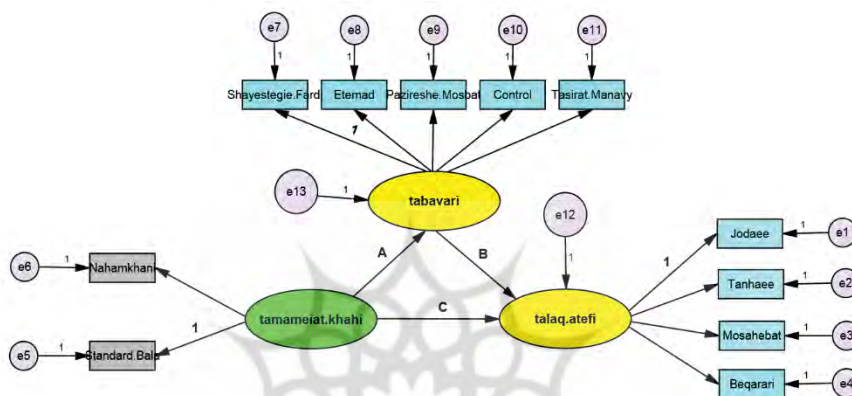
e7
e8
e9
e10
e11
1
1
1
1
1
Shayestegie.Fard
Etemad
Pazireshe.Mosbat
Control
Tasirat.Manavy
1
e13
1
tabavari
e12
1
e6
1
Nahamkhani
A
B
1
Jodaee
1
e1
1
Tanhaee
1
e2
C
e5
1
1
Standard.Bala
tamameiat.khahi
talaq.atefi
Mosahebat
1
e3
Beqarari
1
e4